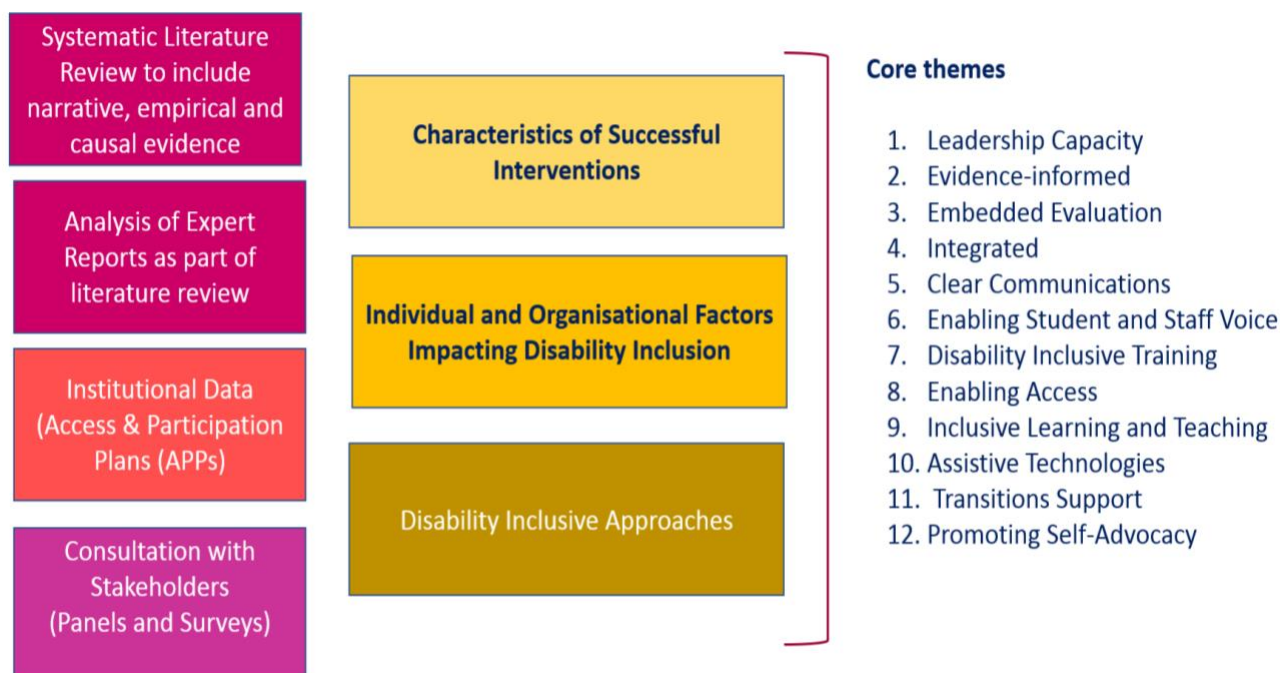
Systematic Literature Review to include narrative, empirical and causal evidence

Analysis of Expert Reports as part of literature review

Institutional Data (Access & Participation Plans (APPs)

Consultation with Stakeholders (Panels and Surveys)

Characteristics of Successful Interventions

Individual and Organisational Factors Impacting Disability Inclusion

Disability Inclusive Approaches

Core themes

1. Leadership Capacity
2. Evidence-informed
3. Embedded Evaluation
4. Integrated
5. Clear Communications
6. Enabling Student and Staff Voice
7. Disability Inclusive Training
8. Enabling Access
9. Inclusive Learning and Teaching
10. Assistive Technologies
11. Transitions Support
12. Promoting Self-Advocacy